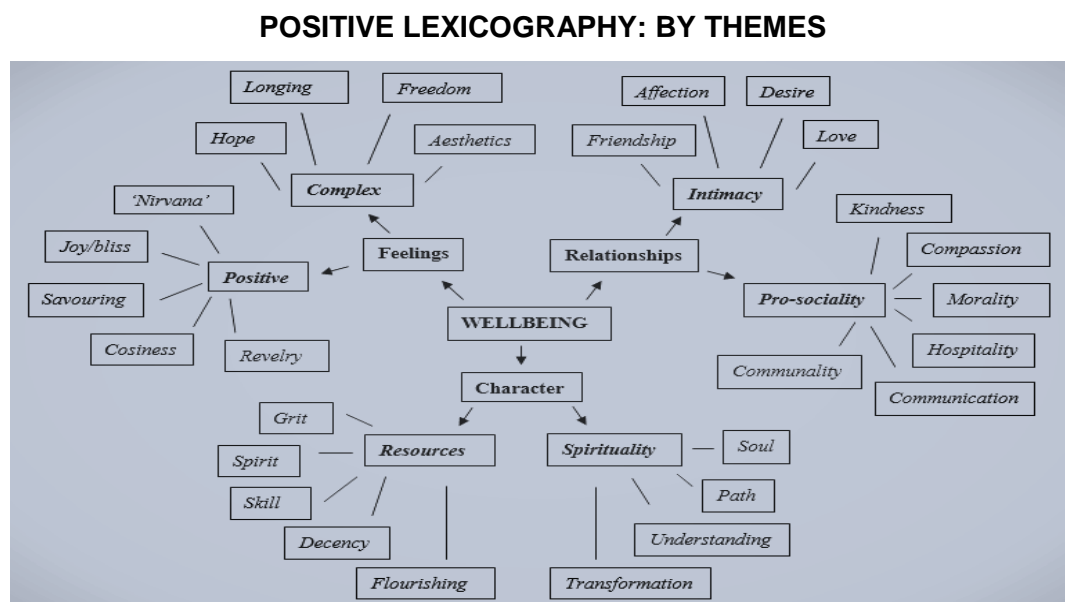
POSITIVE LEXICOGRAPHY: BY THEMES

Longing

Freedom

Hope

Aesthetics

Complex

'Nirvana'

Joy/bliss

Positive

Savouring

Cosiness

Revelry

Feelings

WELLBEING

Relationships

Affection

Desire

Friendship

Love

Intimacy

Kindness

Compassion

Pro-sociality

Morality

Hospitality

Communality

Communication

Character

Grit

Resources

Spirit

Skill

Decency

Flourishing

Spirituality

Soul

Path

Understanding

Transformation